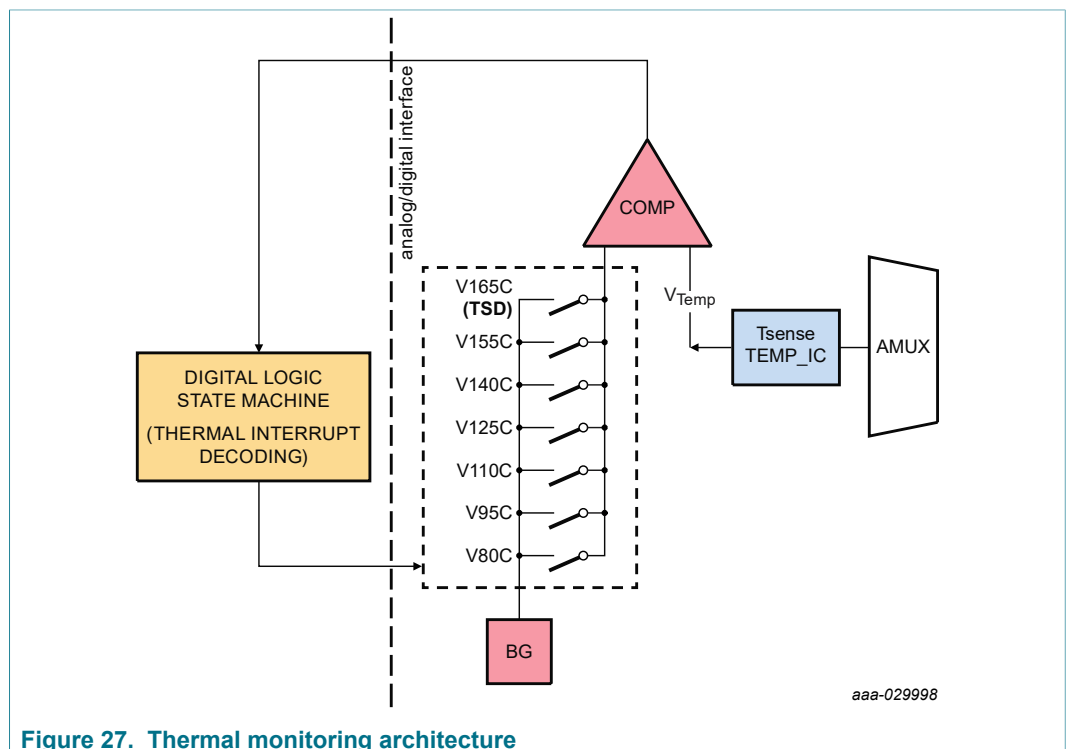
analog/digital interface

COMP

$V_{Temp}$

V165C
(TSD)
V155C
V140C
V125C
V110C
V95C
V80C

Tsense
TEMP_IC

AMUX

DIGITAL LOGIC
STATE MACHINE
(THERMAL INTERRUPT
DECODING)

BG

aaa-029998

Figure 27. Thermal monitoring architecture